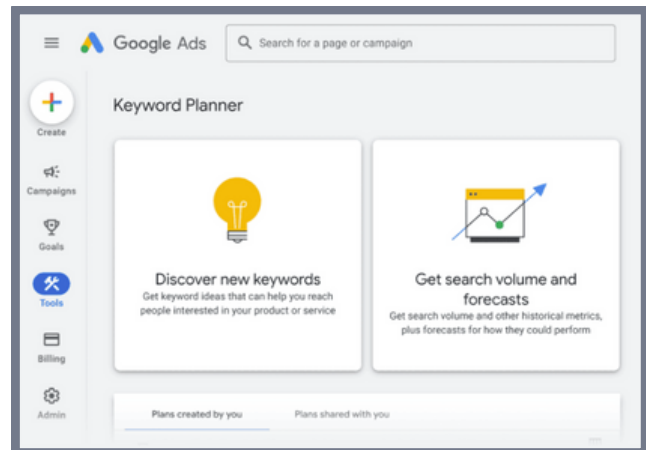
Google Ads

Search for a page or campaign

Create

Campaigns

Goals

Tools

Billing

Admin

Keyword Planner

Discover new keywords

Get keyword ideas that can help you reach people interested in your product or service

Get search volume and forecasts

Get search volume and other historical metrics, plus forecasts for how they could perform

Plans created by you

Plans shared with you